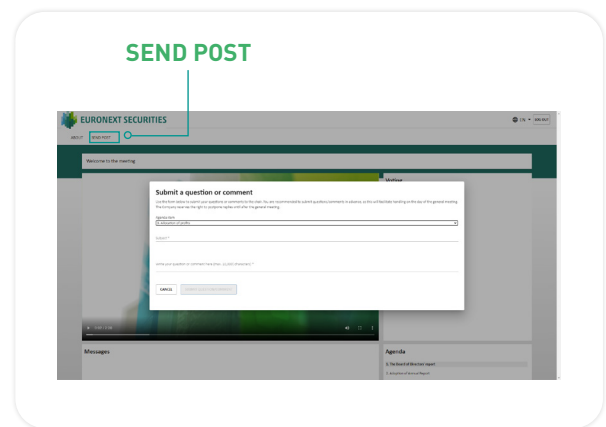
SEND POST

EURONEXT SECURITIES

EN LOG OUT

ABOUT SEND POST

Welcome to the meeting

Voting

Submit a question or comment

Use the form below to submit your questions or comments to the chair. You are recommended to submit questions/comments in advance, as this will facilitate handling on the day of the general meeting. The company reserves the right to postpone replies until after the general meeting.

Agenda item
6. Allocation of profits

Subject *

Write your question or comment here (max. 2,000 characters) *

CANCEL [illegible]

Messages

Agenda

6. The Board of Directors' report

7. Adoption of Annual Report